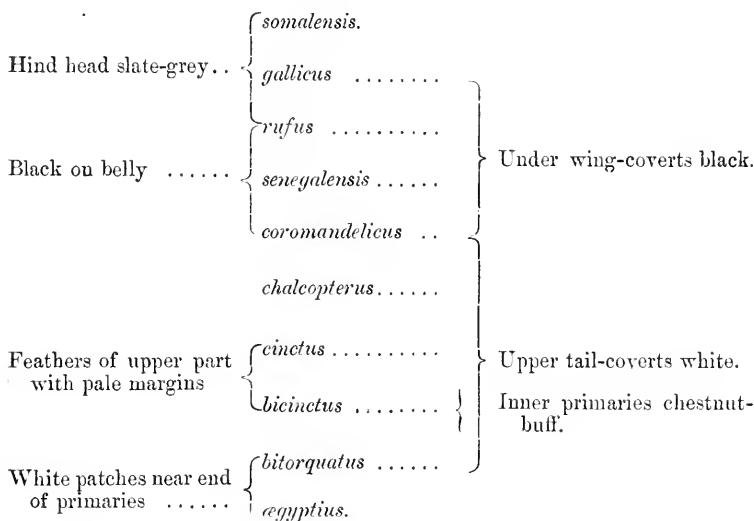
Hind head slate-grey . . somalensis.
gallicus . . . . . . . .

Black on belly . . . . . . rufus . . . . . . . . .
senegalensis . . . . . .
coromandelicus . .

Under wing-coverts black.

chalcopterus . . . . . .

Feathers of upper part with pale margins cinctus . . . . . . . . . .
bicinctus . . . . . . . .

Upper tail-coverts white.

Inner primaries chestnut-buff.

White patches near end of primaries . . . . . . bitorquatus . . . . . .
ægyptius.